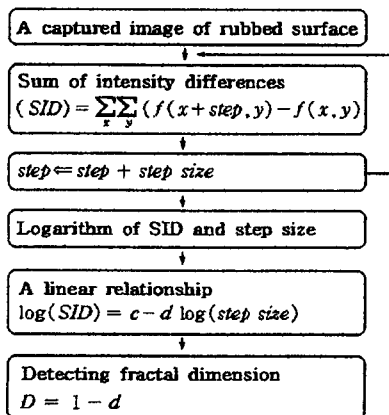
A captured image of rubbed surface

Sum of intensity differences
$(SID) = \sum_{x}\sum_{y}(f(x+step, y) - f(x, y))$

$step \Leftarrow step + step\ size$

Logarithm of SID and step size

A linear relationship
$\log(SID) = c - d\log(step\ size)$

Detecting fractal dimension
$D = 1 - d$